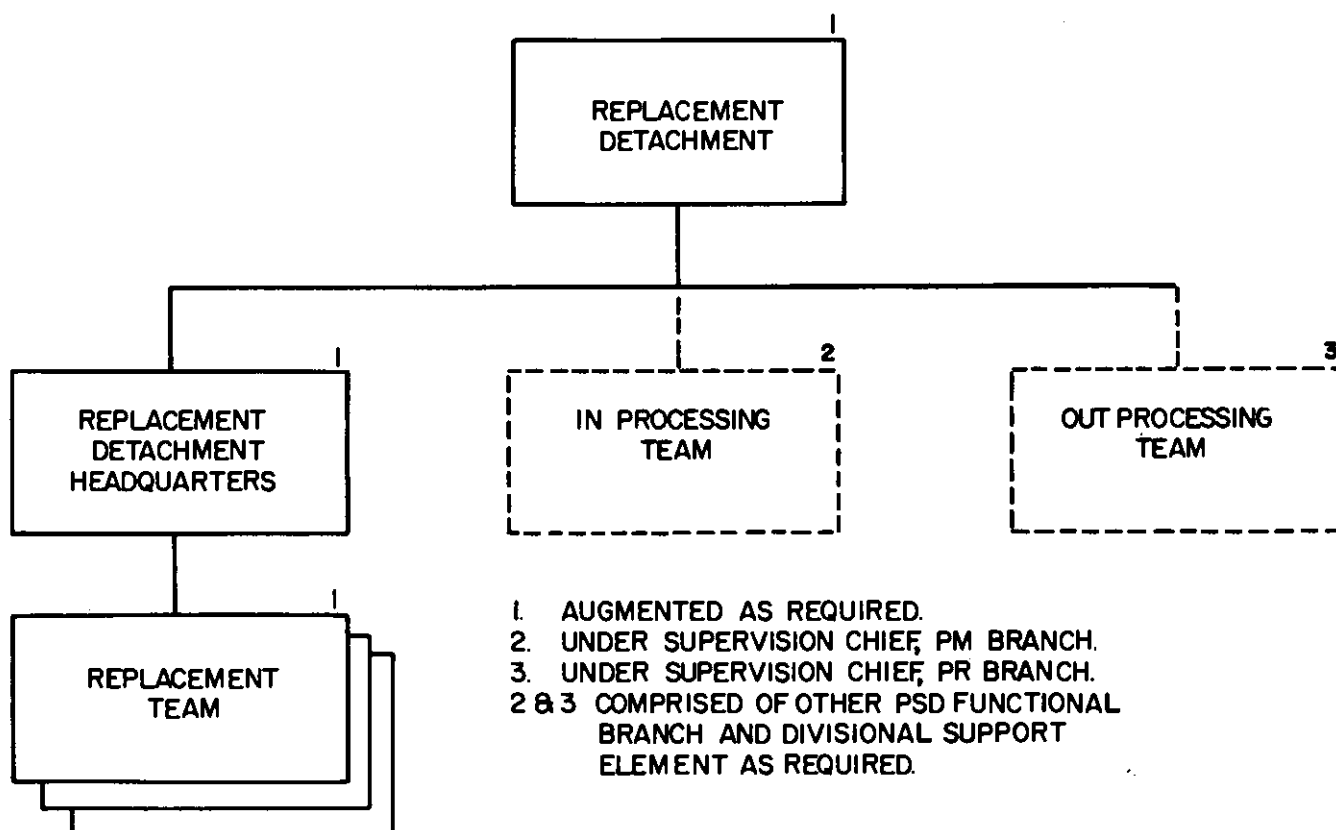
1
REPLACEMENT DETACHMENT

1
REPLACEMENT DETACHMENT HEADQUARTERS

2
IN PROCESSING TEAM

3
OUT PROCESSING TEAM

1
REPLACEMENT TEAM

1. AUGMENTED AS REQUIRED.
2. UNDER SUPERVISION CHIEF, PM BRANCH.
3. UNDER SUPERVISION CHIEF, PR BRANCH.
2 & 3 COMPRISED OF OTHER PSD FUNCTIONAL BRANCH AND DIVISIONAL SUPPORT ELEMENT AS REQUIRED.